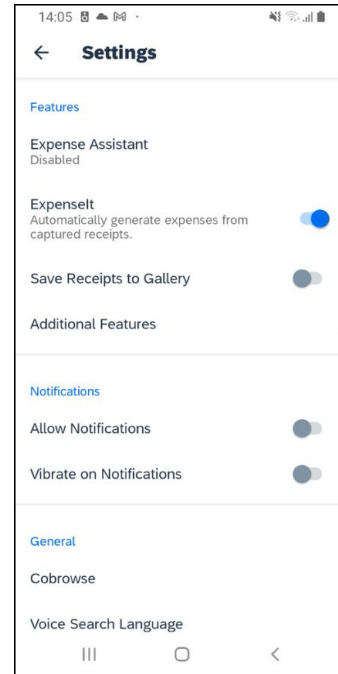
14:05

Settings

Features

Expense Assistant
Disabled

ExpenseIt
Automatically generate expenses from captured receipts.

Save Receipts to Gallery

Additional Features

Notifications

Allow Notifications

Vibrate on Notifications

General

Cobrowse

Voice Search Language